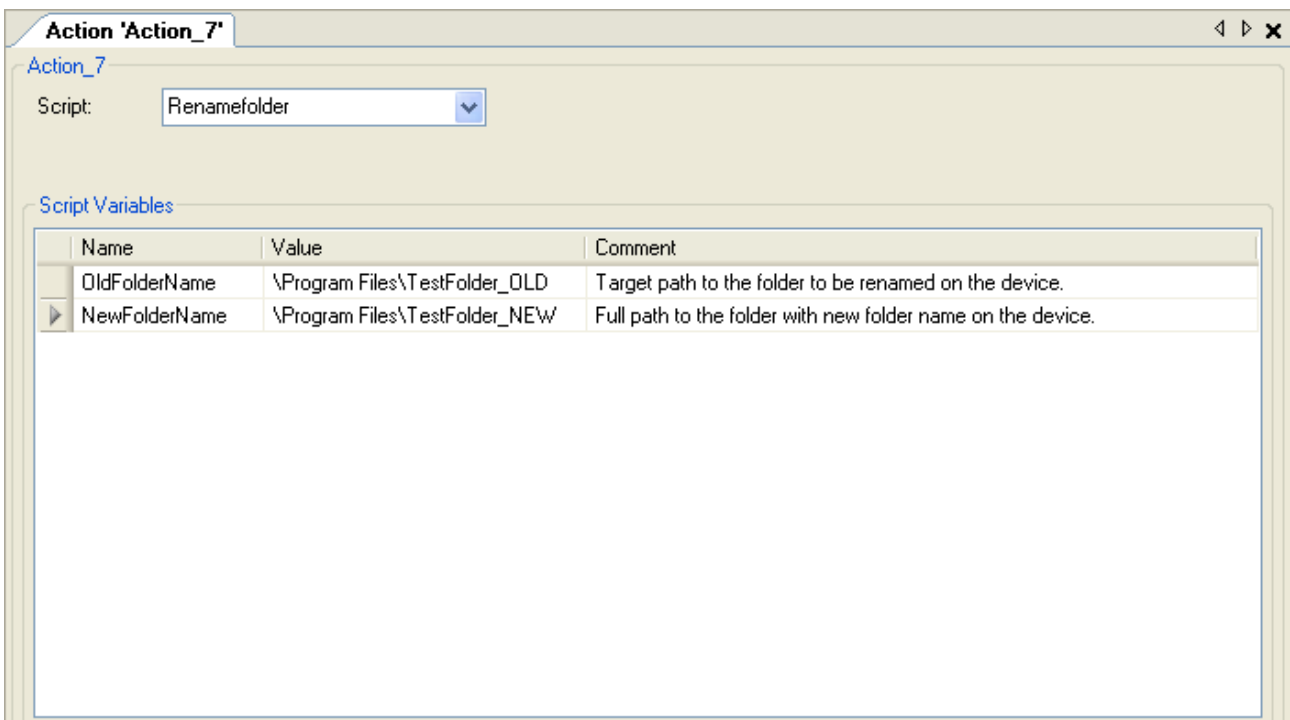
Action 'Action_7'

Action_7

Script: Renamefolder

Script Variables

| Name | Value | Comment |
|---|---|---|
| OldFolderName | \Program Files\TestFolder_OLD | Target path to the folder to be renamed on the device. |
| NewFolderName | \Program Files\TestFolder_NEW | Full path to the folder with new folder name on the device. |